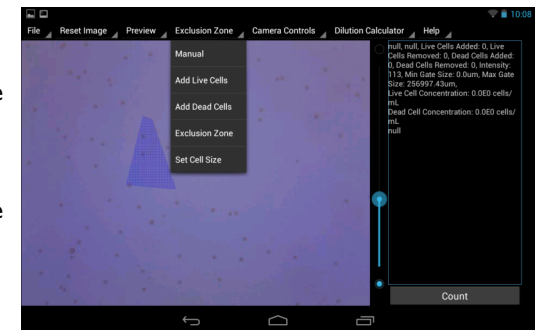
10:08

File Reset Image Preview Exclusion Zone Camera Controls Dilution Calculator Help

Manual

Add Live Cells

Add Dead Cells

Exclusion Zone

Set Cell Size

null, null, Live Cells Added: 0, Live Cells Removed: 0, Dead Cells Added: 0, Dead Cells Removed: 0, Intensity: 113, Min Gate Size: 0.0um, Max Gate Size: 256997.43um,
Live Cell Concentration: 0.0E0 cells/mL
Dead Cell Concentration: 0.0E0 cells/mL
null

Count

e

e